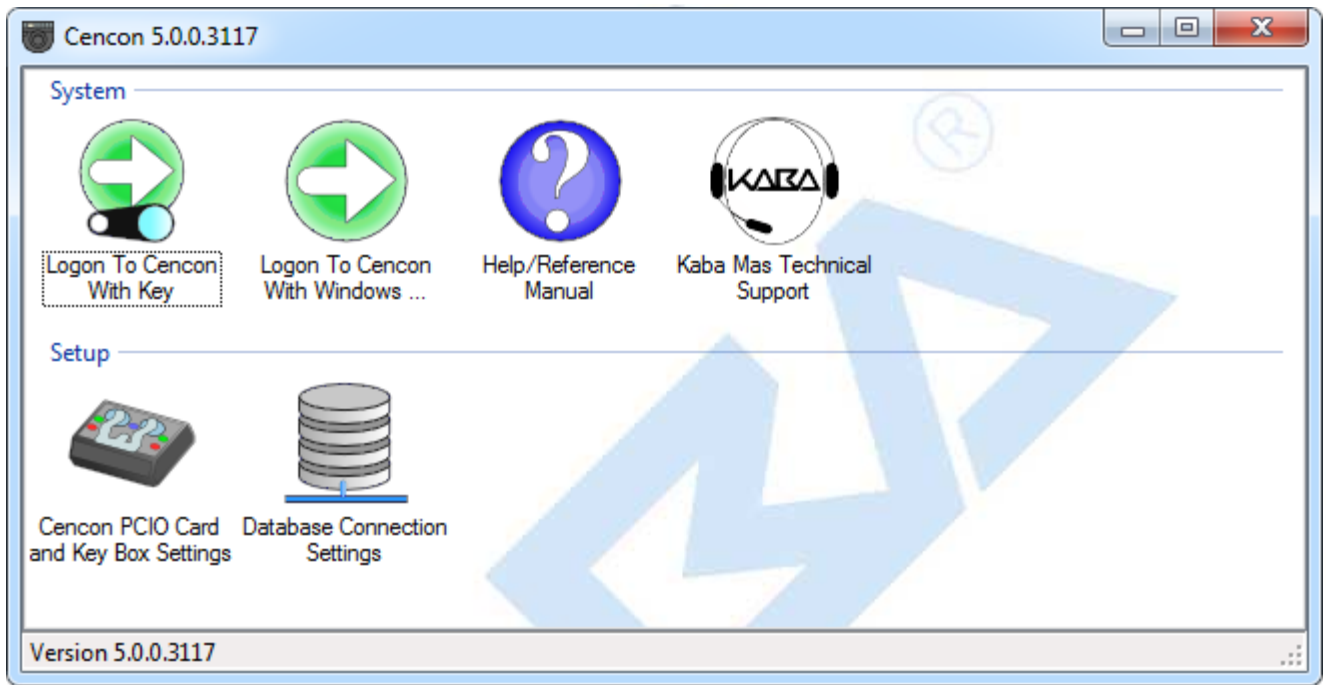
Cencon 5.0.0.3117

System

Logon To Cencon With Key

Logon To Cencon With Windows ...

Help/Reference Manual

KABA

Kaba Mas Technical Support

Setup

Cencon PCIO Card and Key Box Settings

Database Connection Settings

Version 5.0.0.3117